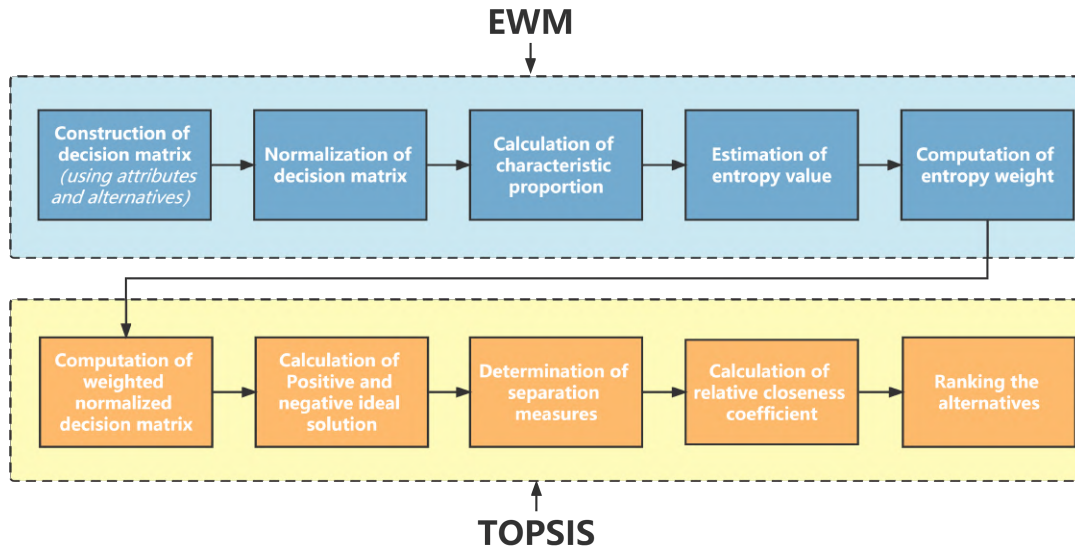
EWM

Construction of decision matrix (using attributes and alternatives)

Normalization of decision matrix

Calculation of characteristic proportion

Estimation of entropy value

Computation of entropy weight

Computation of weighted normalized decision matrix

Calculation of Positive and negative ideal solution

Determination of separation measures

Calculation of relative closeness coefficient

Ranking the alternatives

TOPSIS